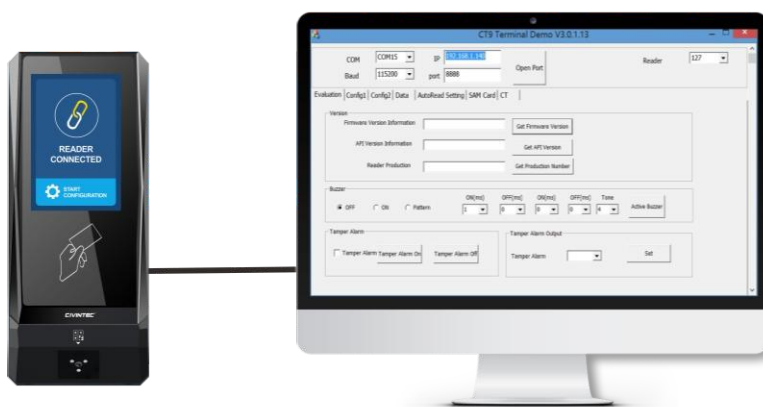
READER CONNECTED

START CONFIGURATION

CIVINTEC

CT9 Terminal Demo V3.0.1.13

COM COM15
Baud 115200
IP 192.168.1.140
port 8888
Open Port
Reader 127

Evaluation | Config1 | Config2 | Data | AutoRead Setting | SAM Card | CT

Version
Firmware Version Information
Get Firmware Version
API Version Information
Get API Version
Reader Production
Get Production Number

Buzzer
OFF ON Pattern
ON(ms) OFF(ms) ON(ms) OFF(ms) Tone
1 0 0 0 4
Active Buzzer

Tamper Alarm
Tamper Alarm Tamper Alarm On Tamper Alarm Off

Tamper Alarm Output
Tamper Alarm
Set